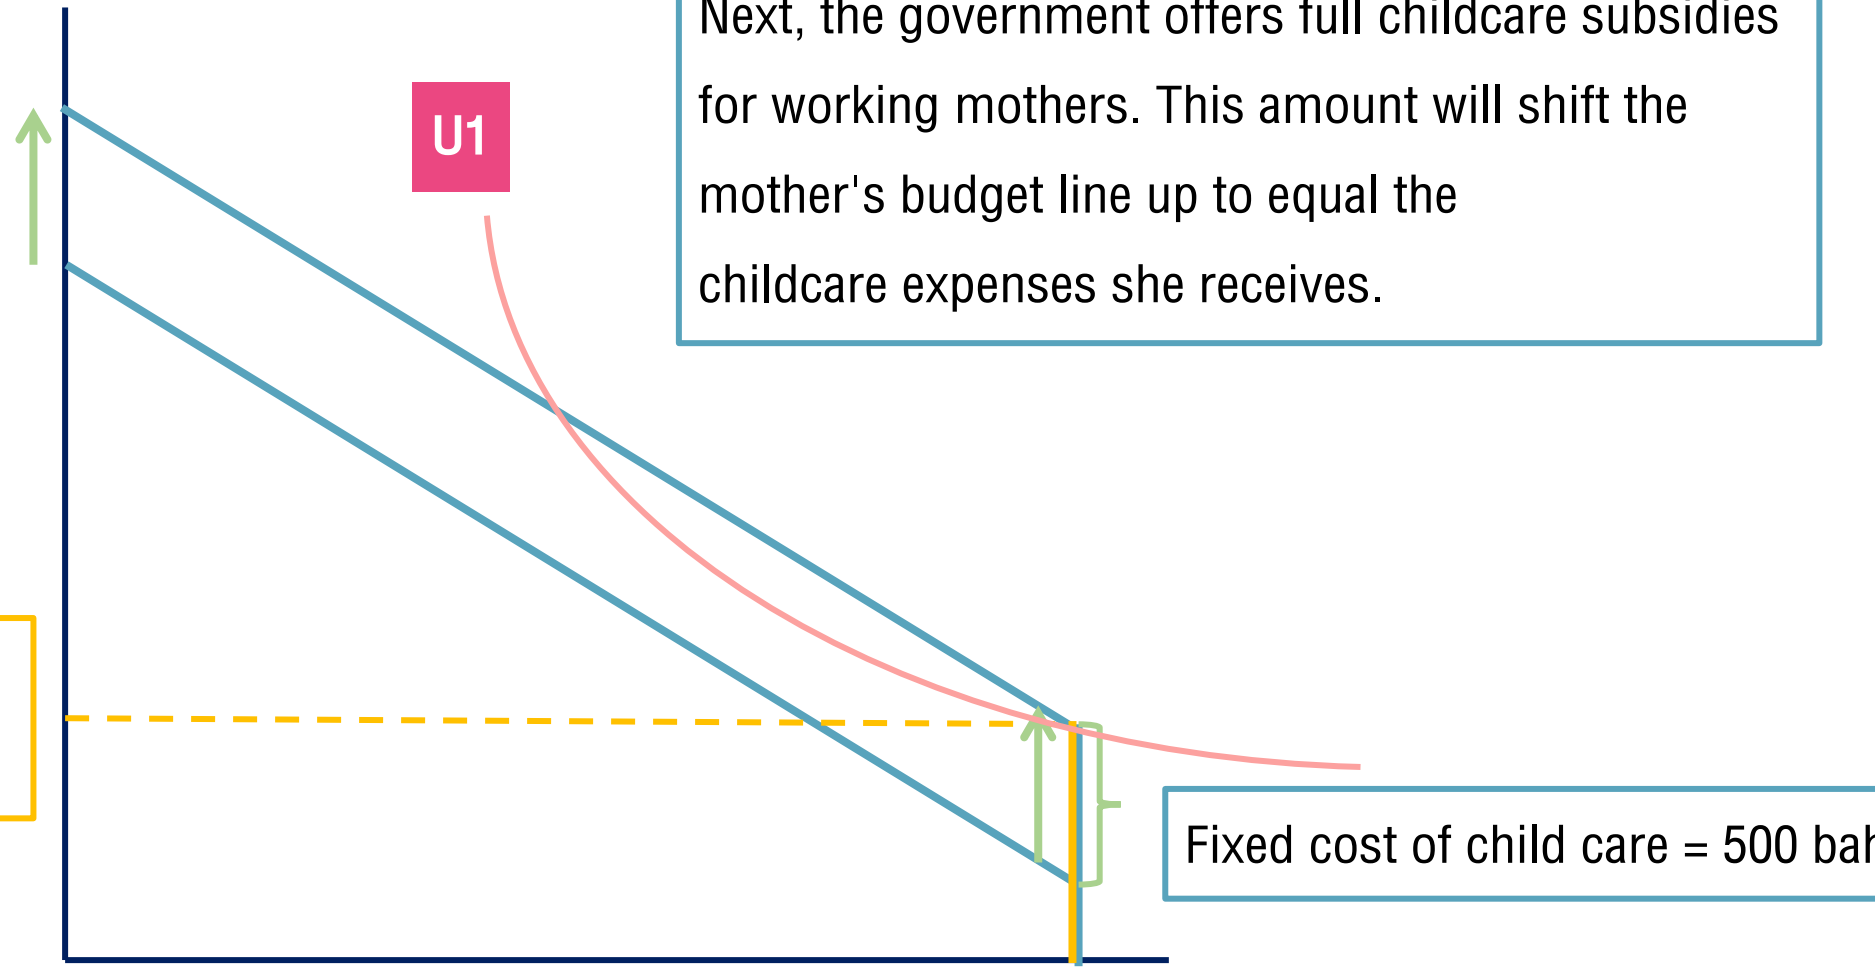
Next, the government offers full childcare subsidies for working mothers. This amount will shift the mother's budget line up to equal the childcare expenses she receives.

U1

Fixed cost of child care = 500 bah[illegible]